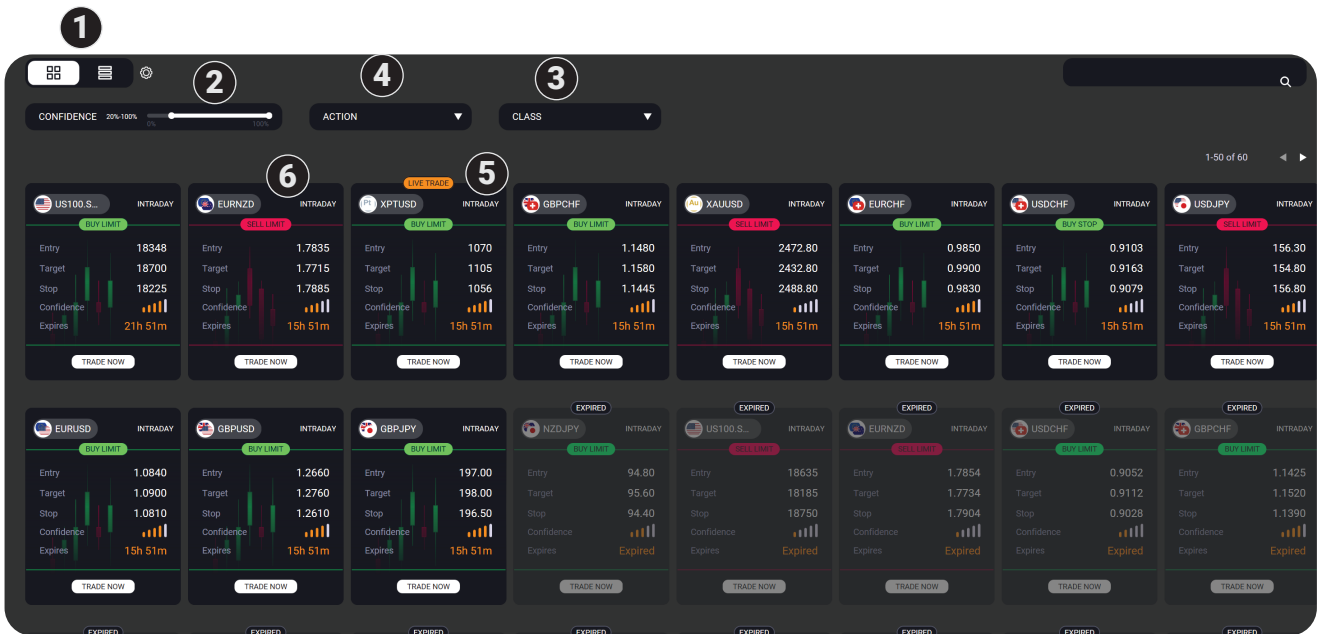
1

2

4

3

CONFIDENCE 20%-100%

0% 100%

ACTION

CLASS

1-50 of 60

6

LIVE TRADE

5

| US100.S... INTRADAY | EURNZD INTRADAY | XPTUSD INTRADAY | GBPCHF INTRADAY | XAUUSD INTRADAY | EURCHF INTRADAY | USDCHF INTRADAY | USDJPY INTRADAY |
|---|---|---|---|---|---|---|---|
| BUY LIMIT | SELL LIMIT | BUY LIMIT | BUY LIMIT | SELL LIMIT | BUY LIMIT | BUY STOP | SELL LIMIT |
| Entry 18348 | Entry 1.7835 | Entry 1070 | Entry 1.1480 | Entry 2472.80 | Entry 0.9850 | Entry 0.9103 | Entry 156.30 |
| Target 18700 | Target 1.7715 | Target 1105 | Target 1.1580 | Target 2432.80 | Target 0.9900 | Target 0.9163 | Target 154.80 |
| Stop 18225 | Stop 1.7885 | Stop 1056 | Stop 1.1445 | Stop 2488.80 | Stop 0.9830 | Stop 0.9079 | Stop 156.80 |
| Confidence | Confidence | Confidence | Confidence | Confidence | Confidence | Confidence | Confidence |
| Expires 21h 51m | Expires 15h 51m | Expires 15h 51m | Expires 15h 51m | Expires 15h 51m | Expires 15h 51m | Expires 15h 51m | Expires 15h 51m |
| TRADE NOW | TRADE NOW | TRADE NOW | TRADE NOW | TRADE NOW | TRADE NOW | TRADE NOW | TRADE NOW |

| EURUSD INTRADAY | GBPUSD INTRADAY | GBPJPY INTRADAY | EXPIRED NZDJPY INTRADAY | EXPIRED US100.S... INTRADAY | EXPIRED EURNZD INTRADAY | EXPIRED USDCHF INTRADAY | EXPIRED GBPCHF INTRADAY |
|---|---|---|---|---|---|---|---|
| BUY LIMIT | BUY LIMIT | BUY LIMIT | BUY LIMIT | SELL LIMIT | SELL LIMIT | BUY LIMIT | BUY LIMIT |
| Entry 1.0840 | Entry 1.2660 | Entry 197.00 | Entry 94.80 | Entry 18635 | Entry 1.7854 | Entry 0.9052 | Entry 1.1425 |
| Target 1.0900 | Target 1.2760 | Target 198.00 | Target 95.60 | Target 18185 | Target 1.7734 | Target 0.9112 | Target 1.1520 |
| Stop 1.0810 | Stop 1.2610 | Stop 196.50 | Stop 94.40 | Stop 18750 | Stop 1.7904 | Stop 0.9028 | Stop 1.1390 |
| Confidence | Confidence | Confidence | Confidence | Confidence | Confidence | Confidence | Confidence |
| Expires 15h 51m | Expires 15h 51m | Expires 15h 51m | Expires Expired | Expires Expired | Expires Expired | Expires Expired | Expires Expired |
| TRADE NOW | TRADE NOW | TRADE NOW | TRADE NOW | TRADE NOW | TRADE NOW | TRADE NOW | TRADE NOW |

EXPIRED EXPIRED EXPIRED EXPIRED EXPIRED EXPIRED EXPIRED EXPIRED